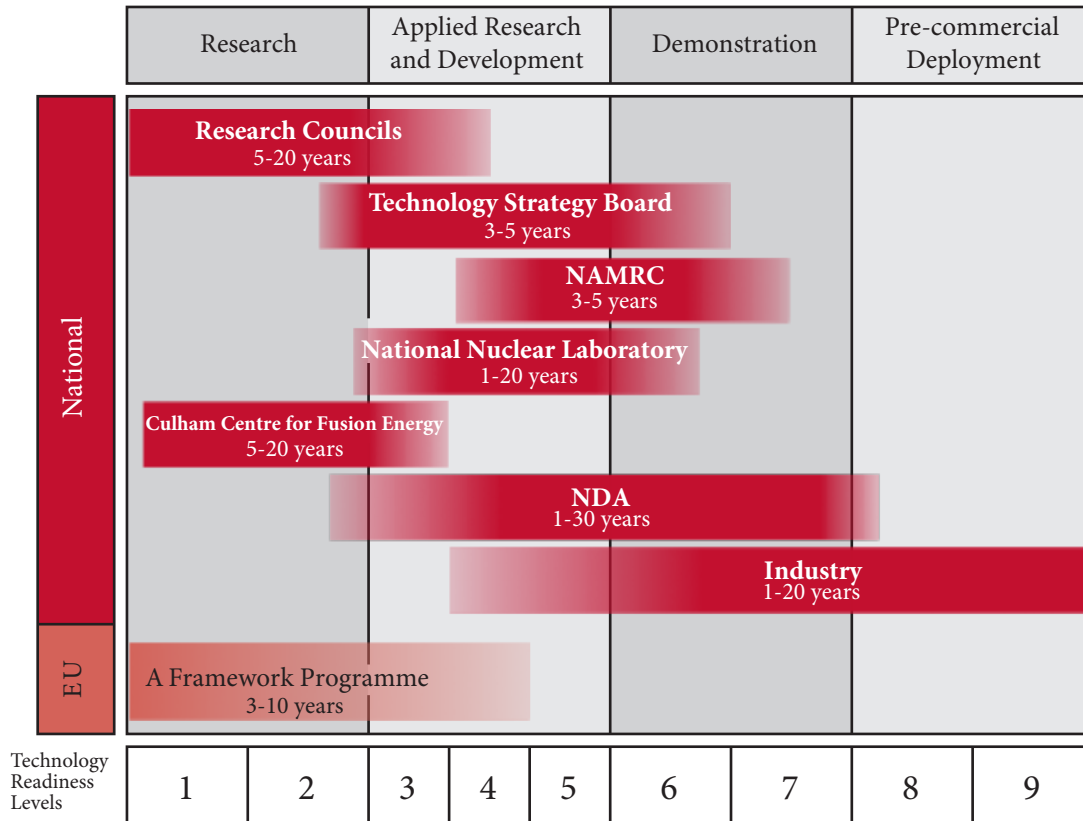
| Research | Applied Research and Development | Demonstration | Pre-commercial Deployment |
|---|---|---|---|

National

Research Councils
5-20 years

Technology Strategy Board
3-5 years

NAMRC
3-5 years

National Nuclear Laboratory
1-20 years

Culham Centre for Fusion Energy
5-20 years

NDA
1-30 years

Industry
1-20 years

EU

A Framework Programme
3-10 years

| Technology Readiness Levels | 1 | 2 | 3 | 4 | 5 | 6 | 7 | 8 | 9 |
|---|---|---|---|---|---|---|---|---|---|